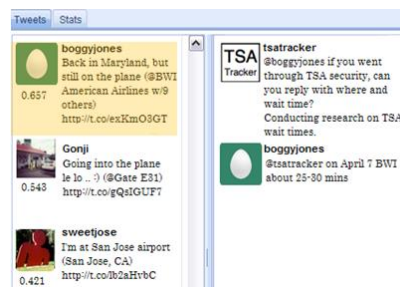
Tweets Stats

boggyjones
Back in Maryland, but still on the plane (@BWI American Airlines w/9 others) http://t.co/exKmO3GT
0.657

Gonji
Going into the plane le lo . :) (@Gate E31) http://t.co/gQsIGUF7
0.543

sweetjose
I'm at San Jose airport (San Jose, CA) http://t.co/lb2aHvbC
0.421

TSA Tracker
tsatracker
@boggyjones if you went through TSA security, can you reply with where and wait time?
Conducting research on TSA wait times.

boggyjones
@tsatracker on April 7 BWI about 25-30 mins